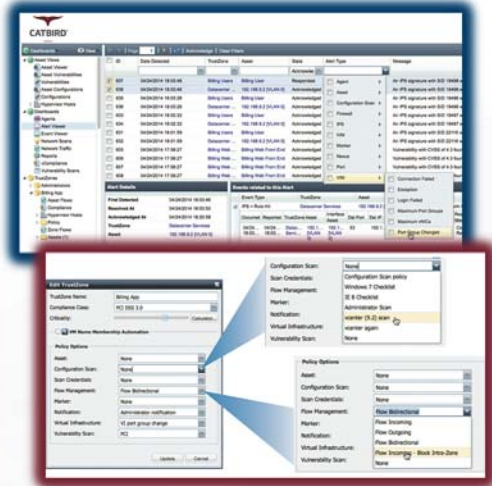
CATBIRD

Dashboards

Asset Views
Asset Vulnerabilities
Vulnerabilities
Asset Configurations
Configurations
Hypervisor Hosts
Alert Views
Agents
Alert Viewer
Event Viewer
Network Scans
Network Traffic
Reports
vCompliance
Vulnerability Scans
TrustZone
Administrators
Billing App

ID | Date Detected | TrustZone | Asset | State | Alert Type | Message

Acknowledge | Clear Filters

Billing Users
Datacenter Services
Acknowledged
Responsive

Agent
Asset
Configuration Scan
Firewall
IPS
NAC
Marker
Nexus
Port
VM

Connection Failed
Exception
Login Failed
Maximum Port Groups
Maximum vNICs
Port Group Changed

Alert Details
First Detected
Received At
Acknowledged At
TrustZone
Asset

Events related to this Alert

Edit TrustZone

TrustZone Name: Billing App
Compliance Class: PCI DSS 3.0
Criticality:
Calculate
VM Name Membership Automation

Policy Options
Asset: None
Configuration Scan: None
Scan Credentials: None
Flow Management: Flow Bidirectional
Marker: None
Notification: Administrator notification
Virtual Infrastructure: VI port group change
Vulnerability Scan: PCI

Update
Cancel

Configuration Scan: None
Scan Credentials: Configuration Scan policy
Flow Management: Windows 7 Checklist
Marker: IE 8 Checklist
Notification: Administrator Scan
Virtual Infrastructure: scanner (5.2) scan
Vulnerability Scan: scanner again

Policy Options
Asset: None
Configuration Scan: None
Scan Credentials: None
Flow Management: Flow Bidirectional
Marker:
Notification:
Virtual Infrastructure:
Vulnerability Scan:

Flow Incoming
Flow Outgoing
Flow Bidirectional
Maximum Port Groups
Flow Incoming - Block Intra-Zone